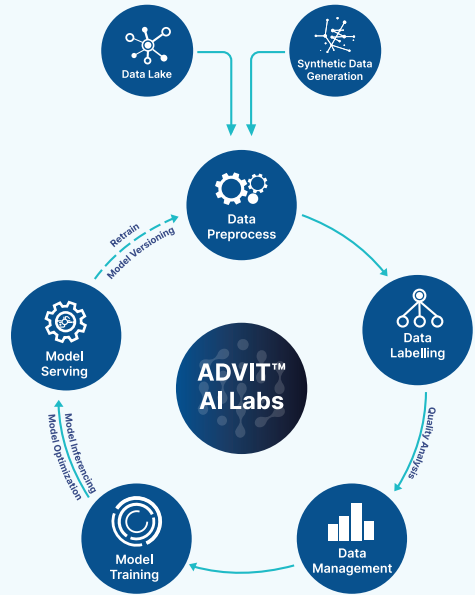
Data Lake

Synthetic Data Generation

Data Preprocess

Data Labelling

Quality Analysis

Data Management

Model Training

Model Inferencing
Model Optimization

Model Serving

Retrain
Model Versioning

ADVIT™ AI Labs